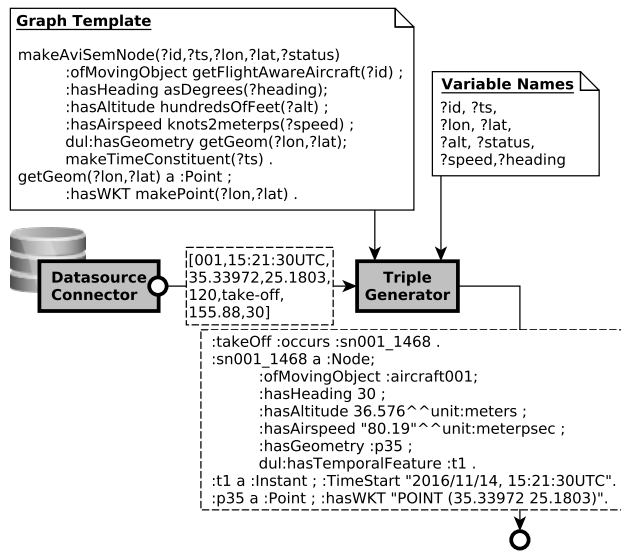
**Graph Template**

makeAviSemNode(?id,?ts,?lon,?lat,?status)
:ofMovingObject getFlightAwareAircraft(?id) ;
:hasHeading asDegrees(?heading);
:hasAltitude hundredsOfFeet(?alt) ;
:hasAirspeed knots2meterps(?speed) ;
dul:hasGeometry getGeom(?lon,?lat);
makeTimeConstituent(?ts) .
getGeom(?lon,?lat) a :Point ;
:hasWKT makePoint(?lon,?lat) .

**Variable Names**

?id, ?ts,
?lon, ?lat,
?alt, ?status,
?speed,?heading

Datasource Connector

[001,15:21:30UTC, 35.33972,25.1803, 120,take-off, 155.88,30]

Triple Generator

:takeOff :occurs :sn001_1468 .
:sn001_1468 a :Node;
:ofMovingObject :aircraft001;
:hasHeading 30 ;
:hasAltitude 36.576^^unit:meters ;
:hasAirspeed "80.19"^^unit:meterpsec ;
:hasGeometry :p35 ;
dul:hasTemporalFeature :t1 .
:t1 a :Instant ; :TimeStart "2016/11/14, 15:21:30UTC".
:p35 a :Point ; :hasWKT "POINT (35.33972 25.1803)".